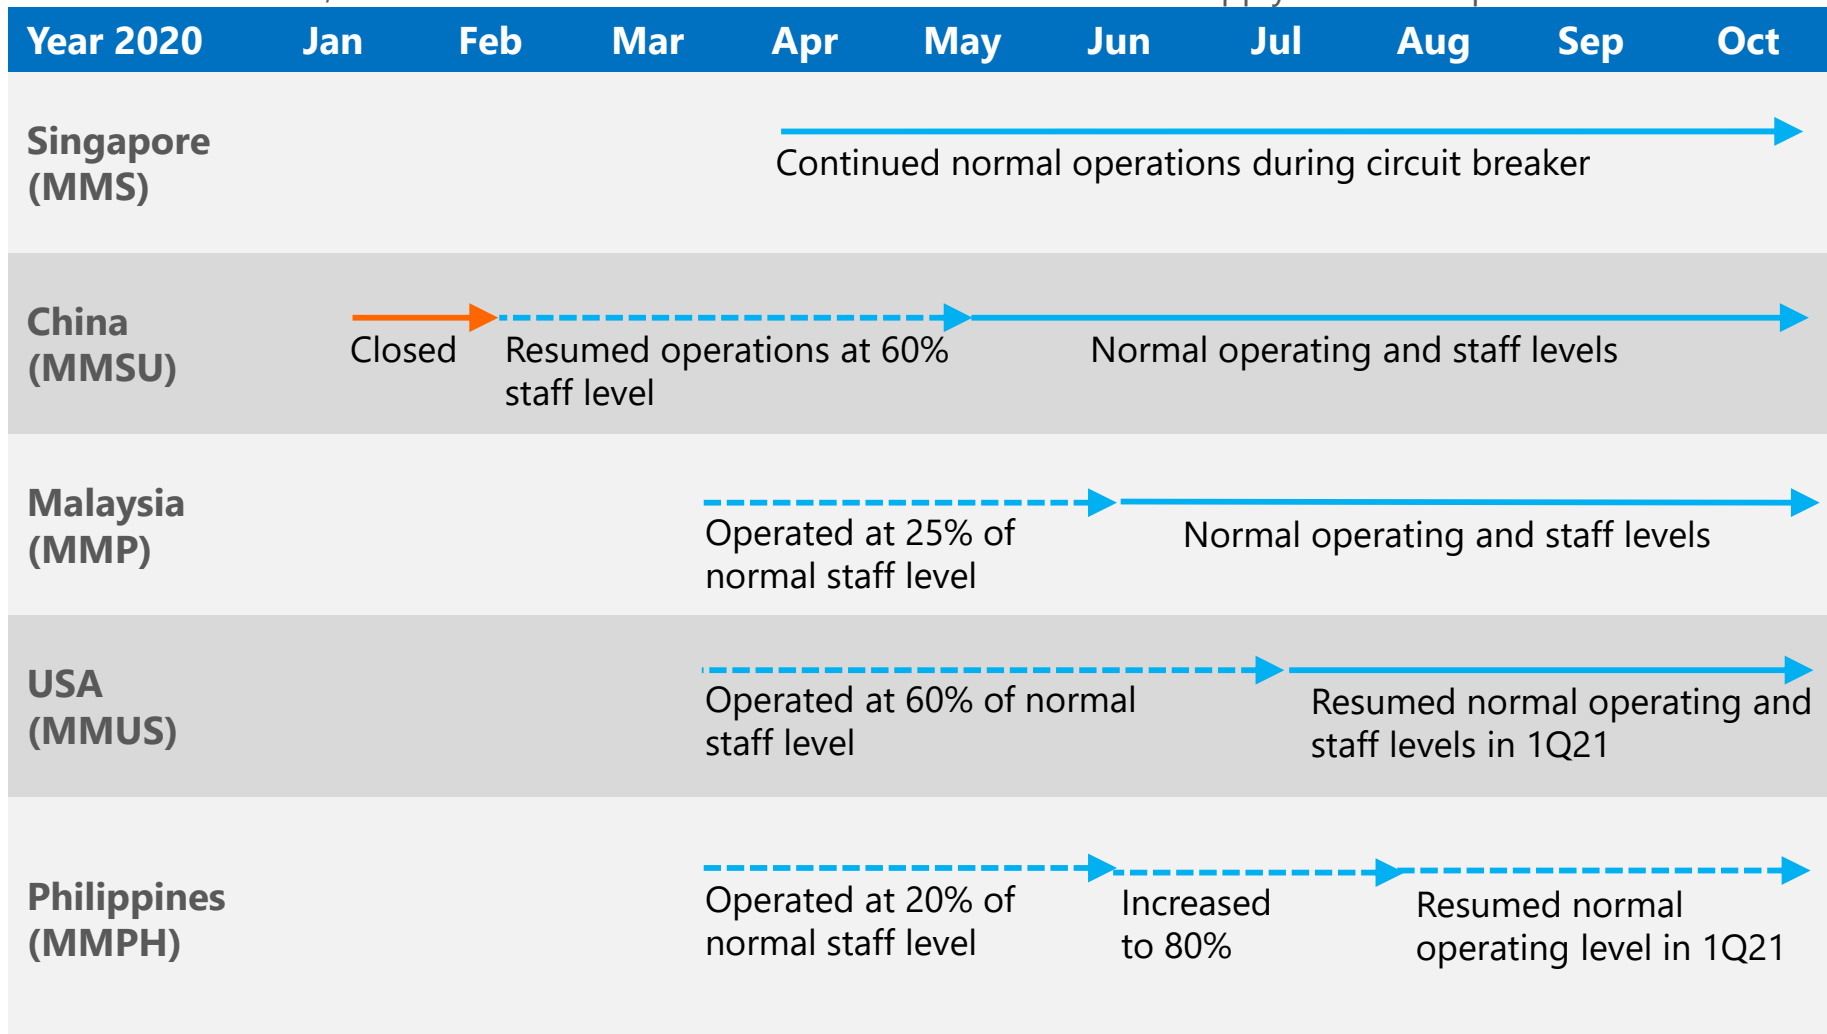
| Year 2020 | Jan | Feb | Mar | Apr | May | Jun | Jul | Aug | Sep | Oct |
|---|---|---|---|---|---|---|---|---|---|---|

Singapore (MMS)

Continued normal operations during circuit breaker

China (MMSU)

Closed

Resumed operations at 60% staff level

Normal operating and staff levels

Malaysia (MMP)

Operated at 25% of normal staff level

Normal operating and staff levels

USA (MMUS)

Operated at 60% of normal staff level

Resumed normal operating and staff levels in 1Q21

Philippines (MMPH)

Operated at 20% of normal staff level

Increased to 80%

Resumed normal operating level in 1Q21